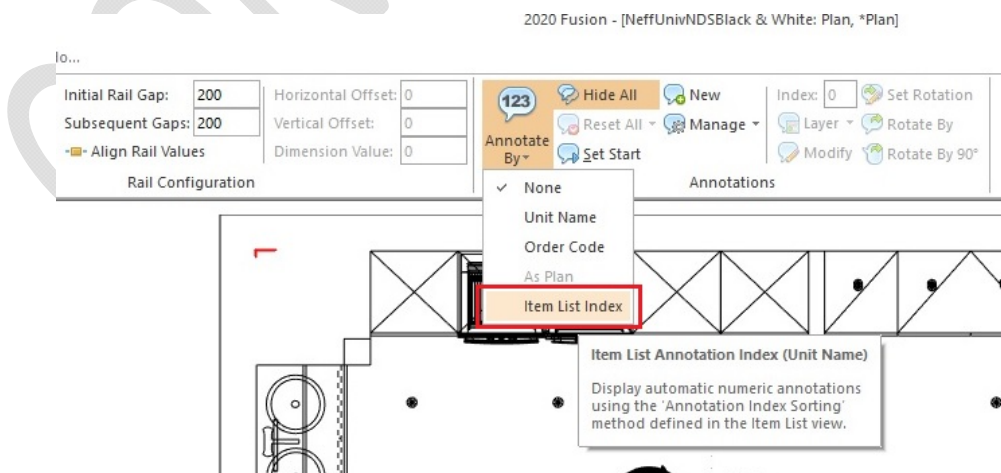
2020 Fusion - [NeffUnivNDSBlack & White: Plan, *Plan]

lo...

Initial Rail Gap: 200
Subsequent Gaps: 200
Align Rail Values
Rail Configuration

Horizontal Offset: 0
Vertical Offset: 0
Dimension Value: 0

123
Annotate By
Hide All
Reset All
Set Start
New
Manage

Index: 0
Layer
Modify
Set Rotation
Rotate By
Rotate By 90°
Annotations

None
Unit Name
Order Code
As Plan
Item List Index

Item List Annotation Index (Unit Name)

Display automatic numeric annotations using the 'Annotation Index Sorting' method defined in the Item List view.